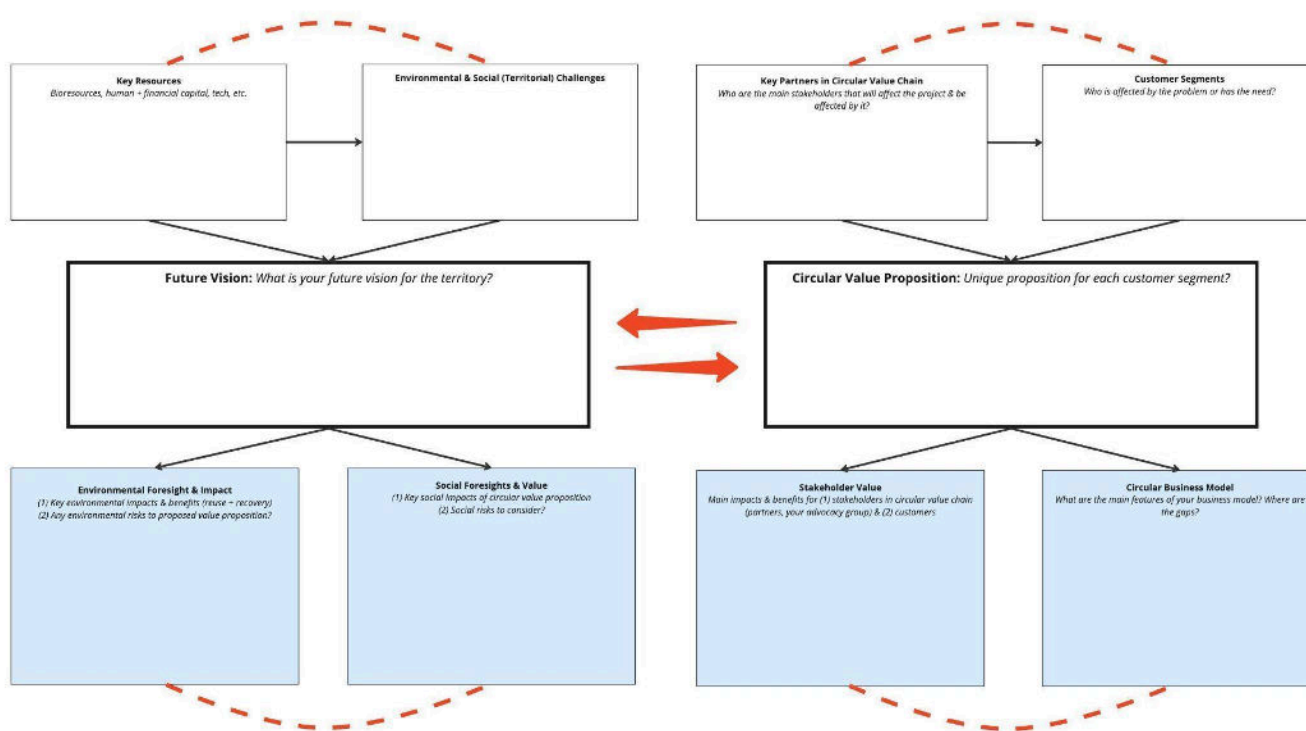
**Key Resources**
*Bioresources, human + financial capital, tech, etc.*

**Environmental & Social (Territorial) Challenges**

**Key Partners in Circular Value Chain**
*Who are the main stakeholders that will affect the project & be affected by it?*

**Customer Segments**
*Who is affected by the problem or has the need?*

**Future Vision:** *What is your future vision for the territory?*

**Circular Value Proposition:** *Unique proposition for each customer segment?*

**Environmental Foresight & Impact**
*(1) Key environmental impacts & benefits (reuse + recovery)*
*(2) Key environmental risks to proposed value proposition?*

**Social Foresights & Value**
*(1) Key social impacts of circular value proposition*
*(2) Social risks to consider?*

**Stakeholder Value**
*Main impacts & benefits for (1) stakeholders in circular value chain (partners, your advocacy group) & (2) customers*

**Circular Business Model**
*What are the main features of your business model? Where are the gaps?*